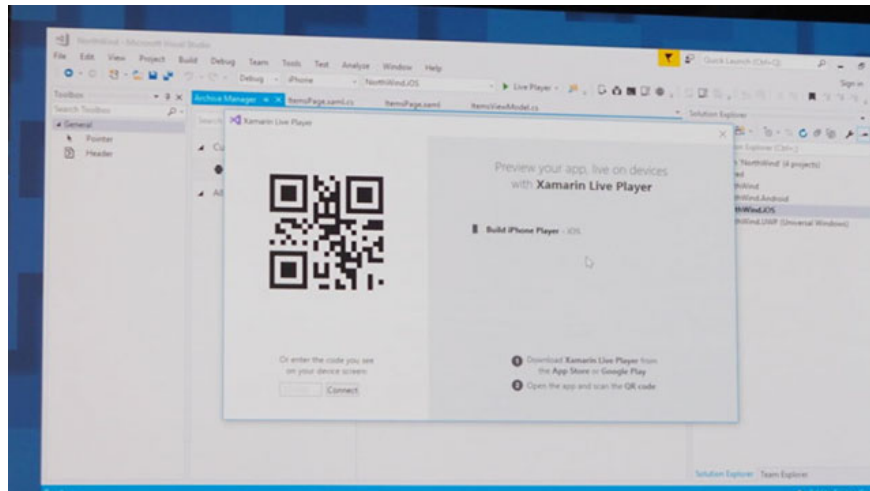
NorthWind - Microsoft Visual Studio

File Edit View Project Build Debug Team Tools Test Analyze Window Help

Quick Launch (Ctrl+Q)

Debug iPhone NorthWind.iOS Live Player

Sign in

Toolbox

Search Toolbox

General

Pointer

Header

Archive Manager ItemsPage.xaml.cs ItemsPage.xaml ItemsViewModel.cs

Solution Explorer

Xamarin Live Player

Preview your app, live on devices with Xamarin Live Player

Build iPhone Player - iOS

'NorthWind' (4 projects)

NorthWind

NorthWind.Android

NorthWind.iOS

NorthWind.UWP (Universal Windows)

Or enter the code you see on your device screen:

Connect

1 Download Xamarin Live Player from the App Store or Google Play

2 Open the app and scan the QR code

Solution Explorer Team Explorer